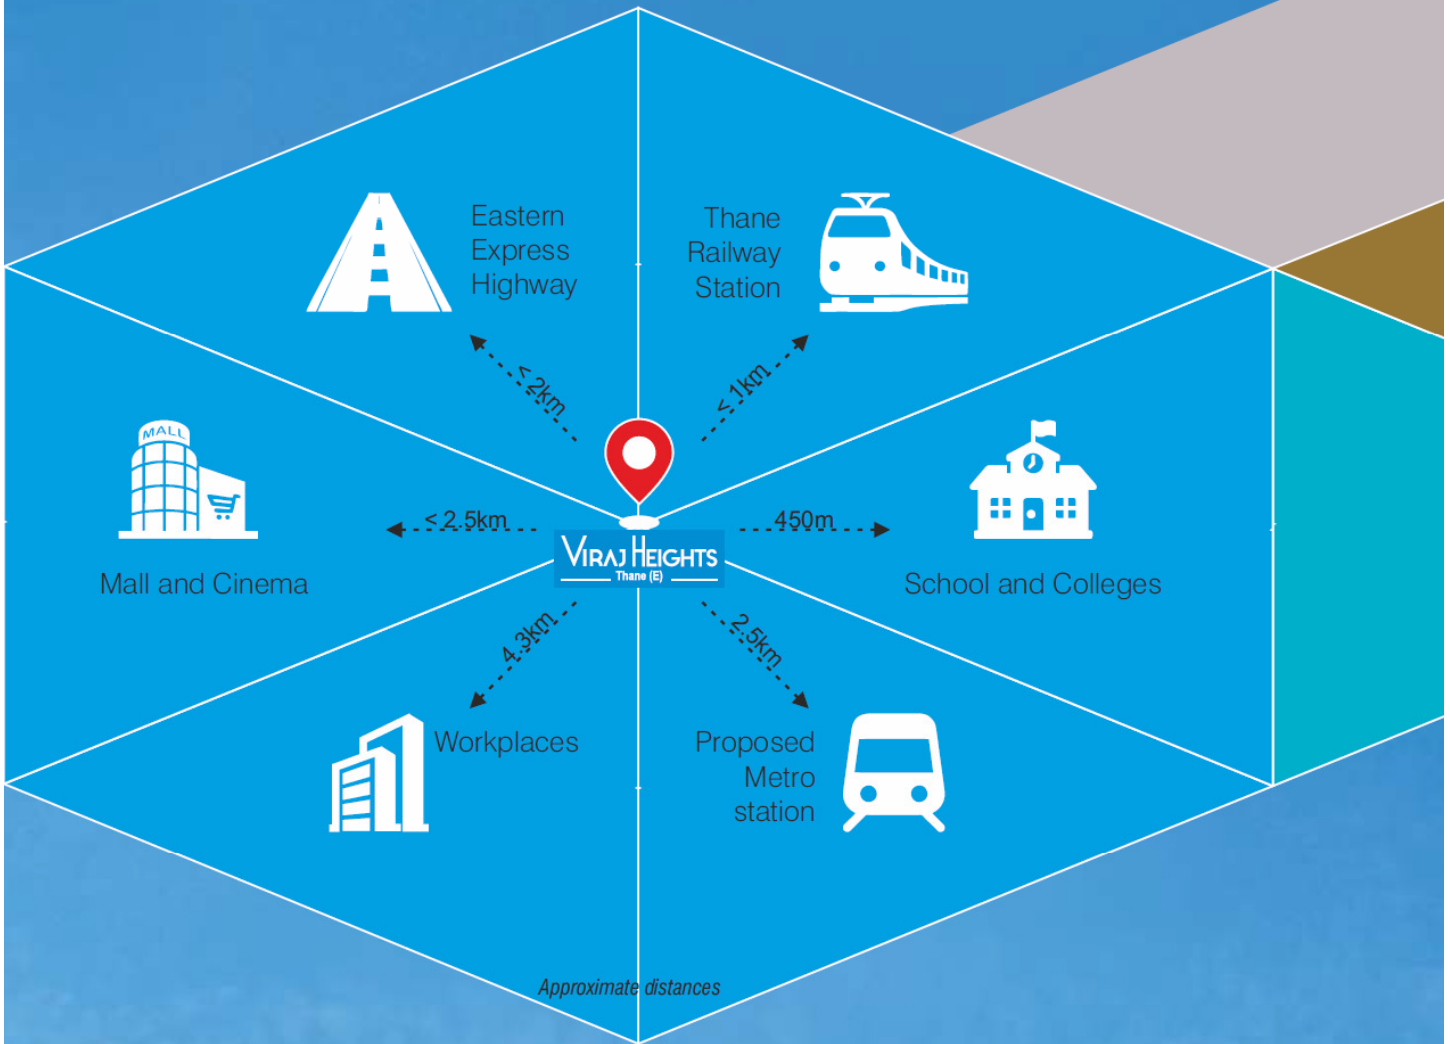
Eastern Express Highway

< 2km

Thane Railway Station

< 1km

MALL

Mall and Cinema

< 2.5km

VIRAJ HEIGHTS
Thane (E)

450m

School and Colleges

4.3km

Workplaces

2.5km

Proposed Metro station

Approximate distances